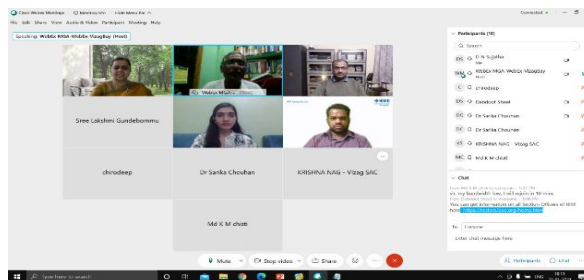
Cisco Webex Meetings
File Edit Share View Audio & Video Participant Meeting Help
Connected
Speaking: Webby MSA-Webby Vizagbay (Host)
Sree Lakshmi Gundebommu
chirodeep
Dr Sarika Chouhan
KRISHNA NAG - Vizag SAC
Md K M chisti
Mute
Stop video
Share
Participants (10)
Search
D N Sujatha
Webby MSA-Webby Vizagbay
chirodeep
Debdoot Sheet
Dr Sarika Chouhan
Dr Sarika Chouhan
KRISHNA NAG - Vizag SAC
Md K M chisti
Chat
To: Everyone
Enter chat message here
Participants
Chat
Type here to search